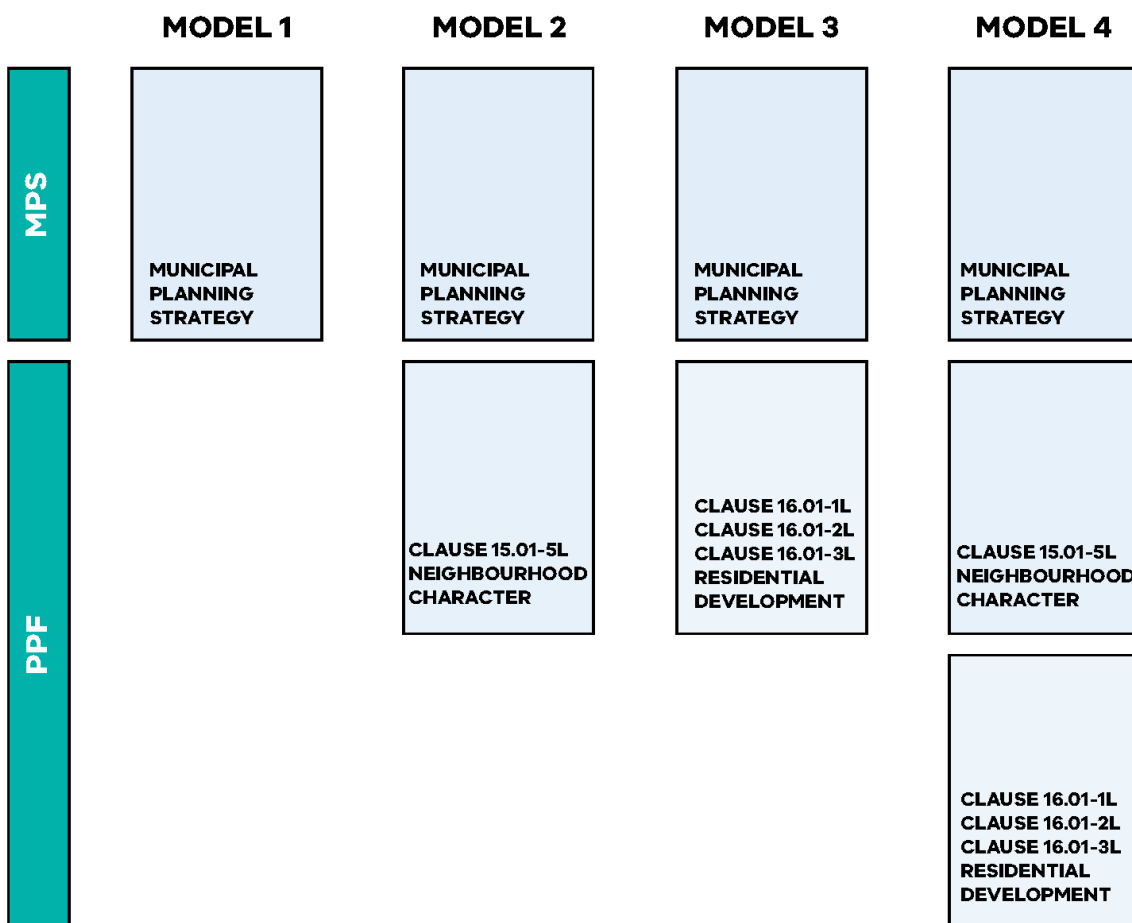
|  | MODEL 1 | MODEL 2 | MODEL 3 | MODEL 4 |
|---|---|---|---|---|
| MPS | MUNICIPAL PLANNING STRATEGY | MUNICIPAL PLANNING STRATEGY | MUNICIPAL PLANNING STRATEGY | MUNICIPAL PLANNING STRATEGY |
| PPF |  | CLAUSE 15.01-5L NEIGHBOURHOOD CHARACTER | CLAUSE 16.01-1L CLAUSE 16.01-2L CLAUSE 16.01-3L RESIDENTIAL DEVELOPMENT | CLAUSE 15.01-5L NEIGHBOURHOOD CHARACTER |
|  |  |  |  | CLAUSE 16.01-1L CLAUSE 16.01-2L CLAUSE 16.01-3L RESIDENTIAL DEVELOPMENT |